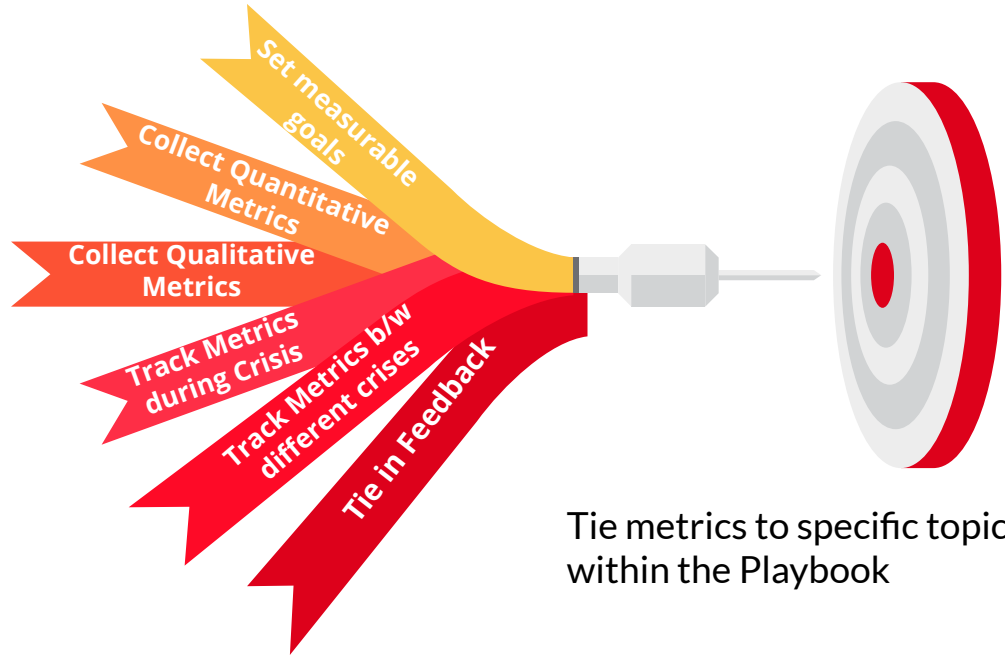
Set measurable goals

Collect Quantitative Metrics

Collect Qualitative Metrics

Track Metrics during Crisis

Track Metrics b/w different crises

Tie in Feedback

Tie metrics to specific topic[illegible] within the Playbook